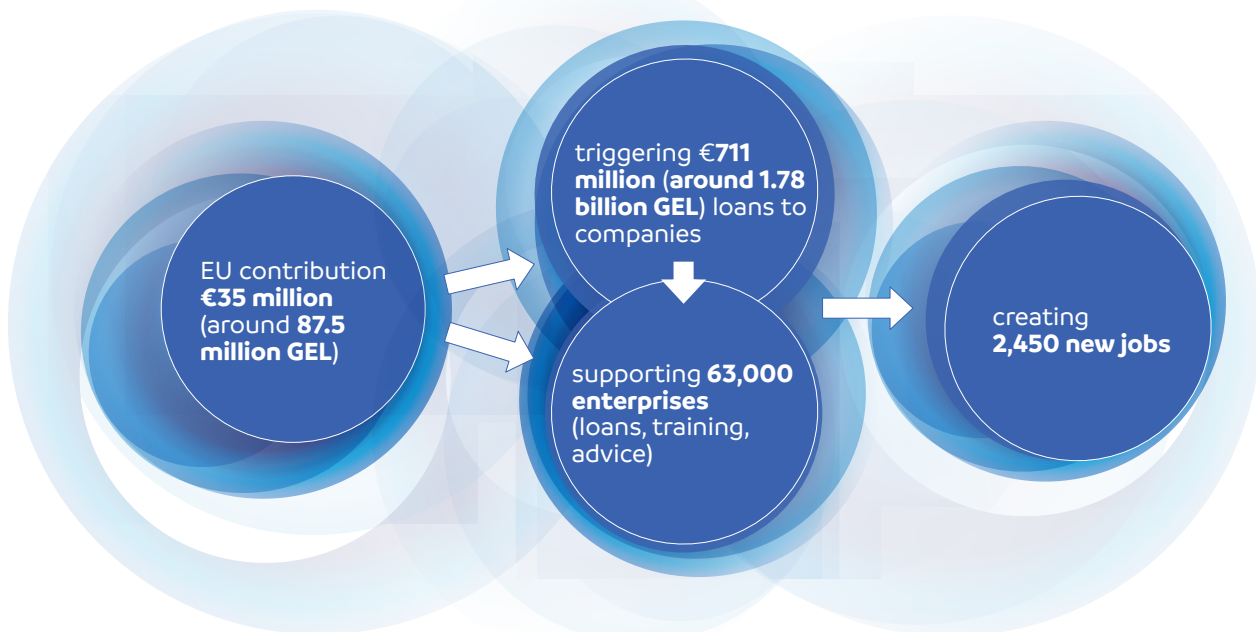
EU contribution
**€35 million**
(around **87.5 million GEL**)

triggering €**711 million** (**around 1.78 billion GEL**) loans to companies

supporting **63,000 enterprises**
(loans, training, advice)

creating
**2,450 new jobs**